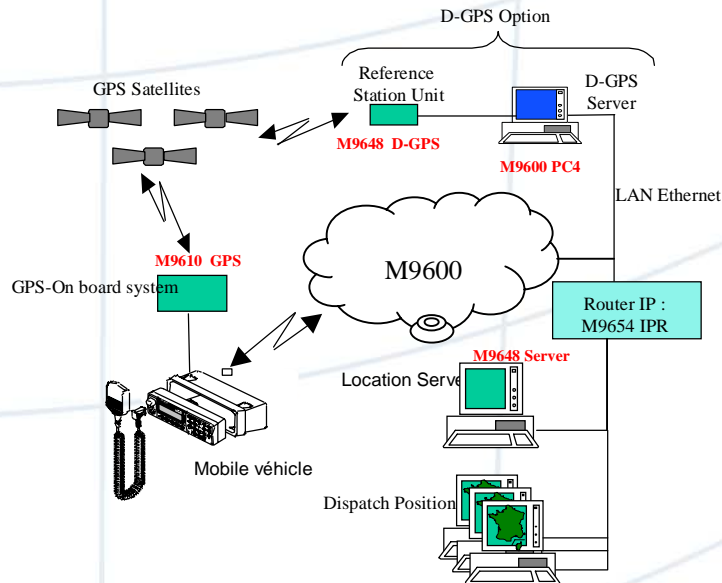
D-GPS Option

GPS Satellites

Reference Station Unit

D-GPS Server

M9648 D-GPS

M9600 PC4

LAN Ethernet

M9610 GPS

GPS-On board system

M9600

Router IP : M9654 IPR

M9648 Server

Location Serve

Mobile véhicle

Dispatch Position